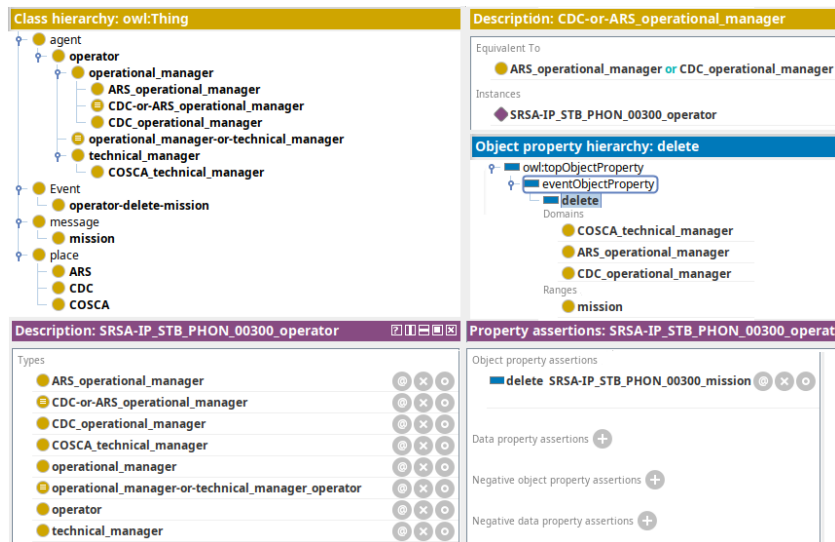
Class hierarchy: owl:Thing

agent
operator
operational_manager
ARS_operational_manager
CDC-or-ARS_operational_manager
CDC_operational_manager
operational_manager-or-technical_manager
technical_manager
COSCA_technical_manager
Event
operator-delete-mission
message
mission
place
ARS
CDC
COSCA

Description: CDC-or-ARS_operational_manager

Equivalent To
ARS_operational_manager or CDC_operational_manager

Instances
SRSA-IP_STB_PHON_00300_operator

Object property hierarchy: delete

owl:topObjectProperty
eventObjectProperty
delete
Domains
COSCA_technical_manager
ARS_operational_manager
CDC_operational_manager
Ranges
mission

Description: SRSA-IP_STB_PHON_00300_operator

Types
ARS_operational_manager
CDC-or-ARS_operational_manager
CDC_operational_manager
COSCA_technical_manager
operational_manager
operational_manager-or-technical_manager_operator
operator
technical_manager

Property assertions: SRSA-IP_STB_PHON_00300_operat

Object property assertions
delete SRSA-IP_STB_PHON_00300_mission

Data property assertions

Negative object property assertions

Negative data property assertions